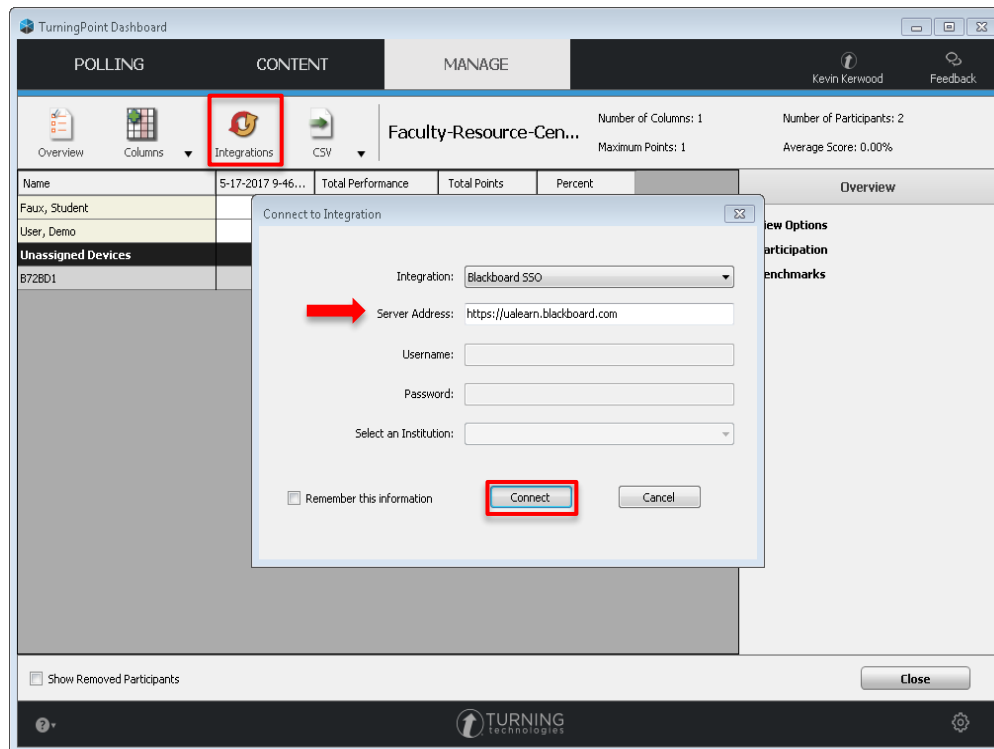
TurningPoint Dashboard

POLLING CONTENT MANAGE

Kevin Kerwood Feedback

Overview Columns Integrations CSV

Faculty-Resource-Cen...

Number of Columns: 1
Maximum Points: 1

Number of Participants: 2
Average Score: 0.00%

| Name | 5-17-2017 9-46... | Total Performance | Total Points | Percent |
|---|---|---|---|---|
| Faux, Student | | | | |
| User, Demo | | | | |
| Unassigned Devices | | | | |
| B72BD1 | | | | |

Overview

iew Options
articipation
enchmarks

Connect to Integration

Integration: Blackboard SSO

Server Address: https://ualearn.blackboard.com

Username:

Password:

Select an Institution:

Remember this information

Connect Cancel

Show Removed Participants

Close

TURNING technologies